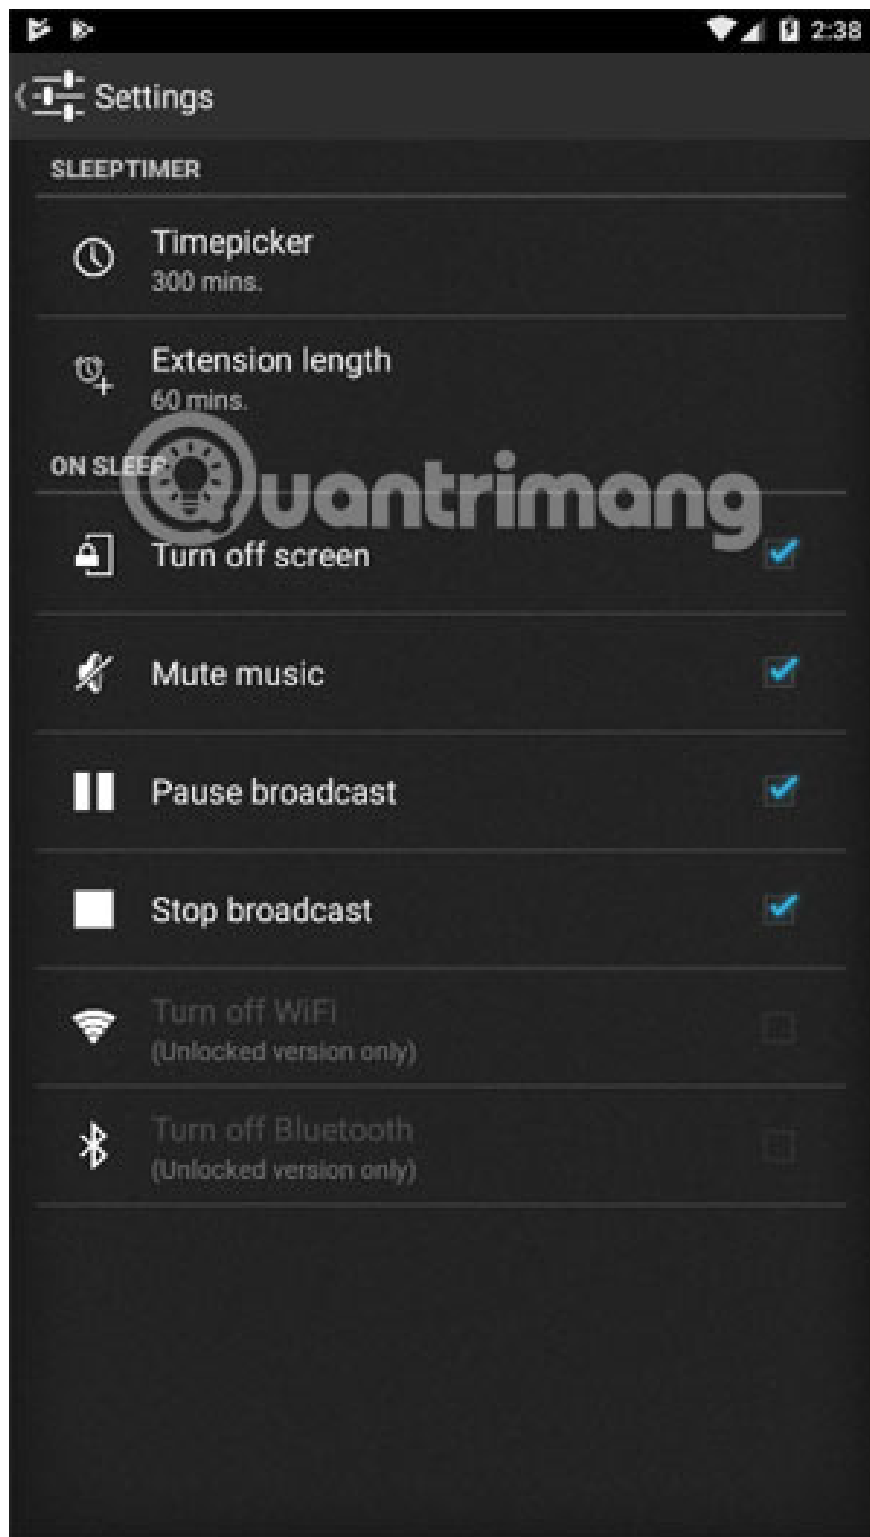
2:38

Settings

SLEEPTIMER

Timepicker
300 mins.

Extension length
60 mins.

ON SLEEP

Turn off screen

Mute music

Pause broadcast

Stop broadcast

Turn off WiFi
(Unlocked version only)

Turn off Bluetooth
(Unlocked version only)

Quantrimang